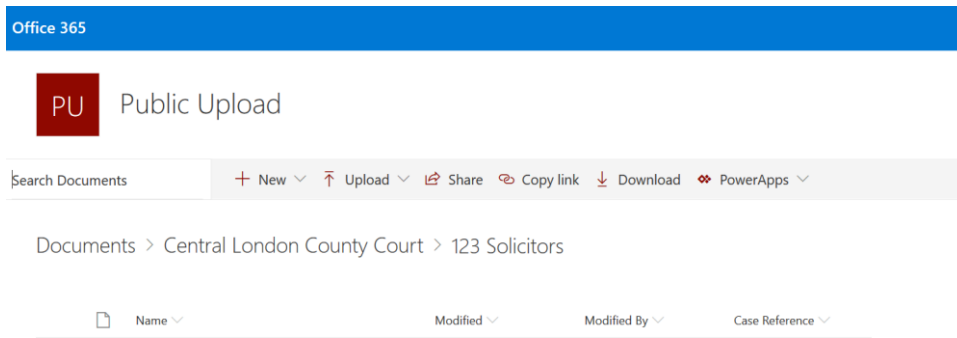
Office 365

PU

Public Upload

Search Documents

+ New

Upload

Share

Copy link

Download

PowerApps

Documents > Central London County Court > 123 Solicitors

| | Name | Modified | Modified By | Case Reference |
|---|---|---|---|---|